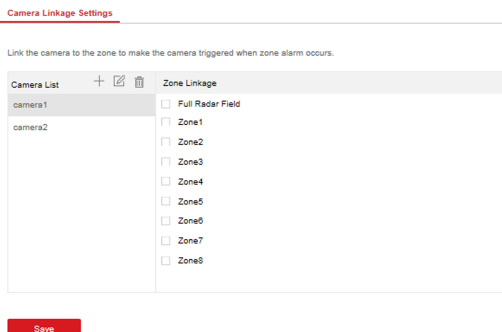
Camera Linkage Settings

Link the camera to the zone to make the camera triggered when zone alarm occurs.

Camera List

camera1

camera2

Zone Linkage

Full Radar Field

Zone1

Zone2

Zone3

Zone4

Zone5

Zone6

Zone7

Zone8

Save